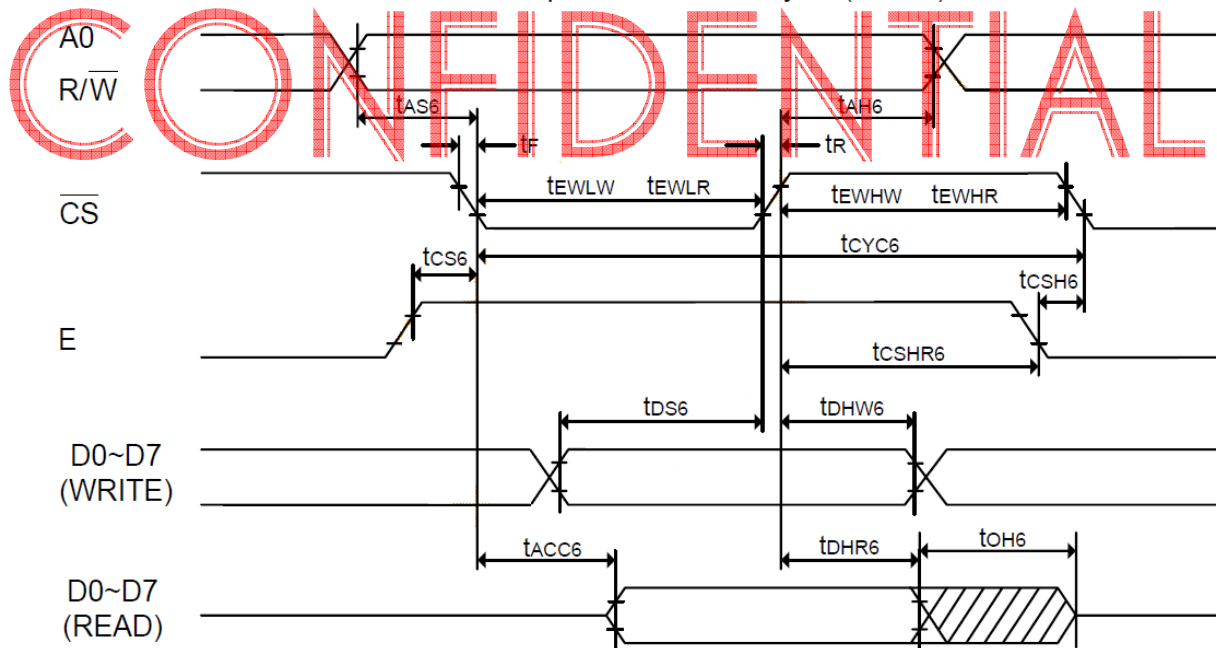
CONFIDENTIAL

A0

$R/\overline{W}$

$t_{AS6}$

$t_{AH6}$

$t_F$

$t_R$

$\overline{CS}$

$t_{EWLW}$ $t_{EWLR}$

$t_{EWHW}$ $t_{EWHR}$

$t_{CS6}$

$t_{CYC6}$

$t_{CSH6}$

E

$t_{CSHR6}$

$t_{DS6}$

$t_{DHW6}$

D0~D7 (WRITE)

$t_{ACC6}$

$t_{DHR6}$

$t_{OH6}$

D0~D7 (READ)